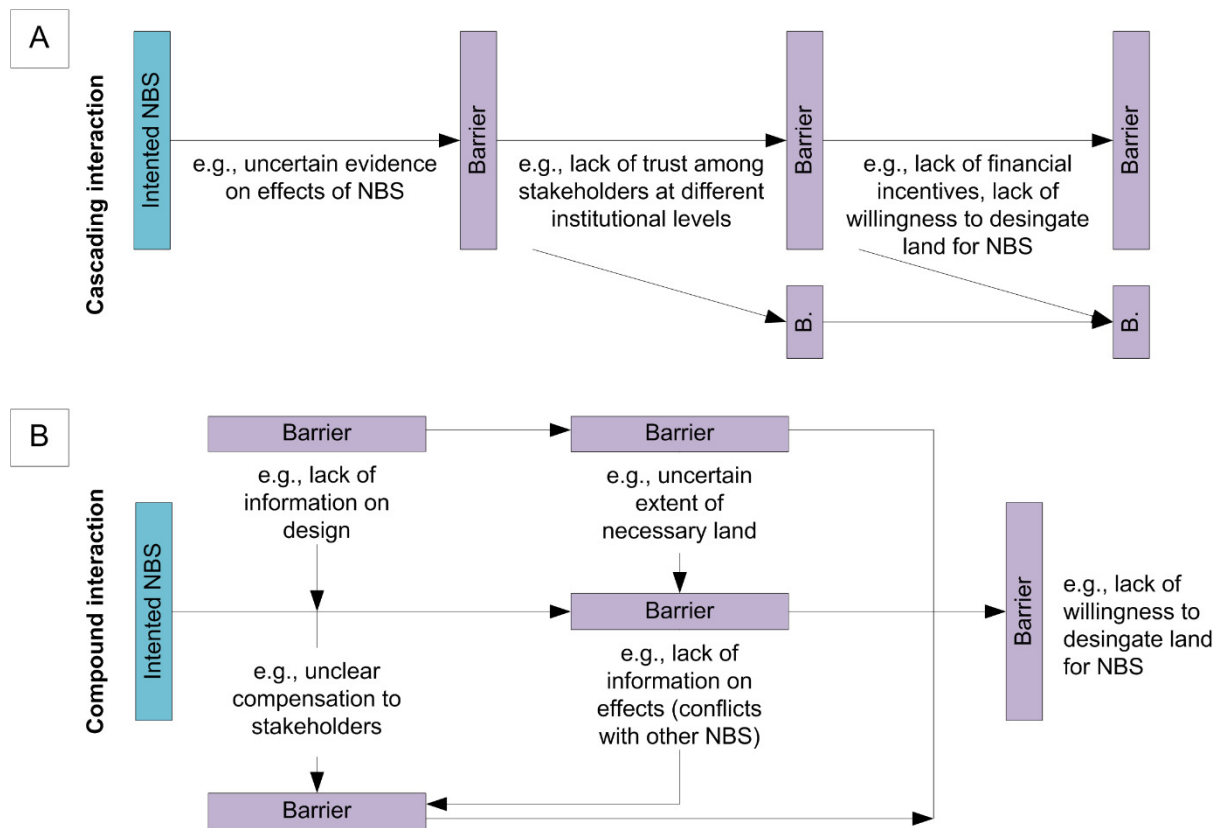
A

Cascading interaction

Intented NBS

e.g., uncertain evidence on effects of NBS

Barrier

e.g., lack of trust among stakeholders at different institutional levels

Barrier

e.g., lack of financial incentives, lack of willingness to desingate land for NBS

Barrier

B.

B.

B

Compound interaction

Barrier

e.g., lack of information on design

Barrier

e.g., uncertain extent of necessary land

Intented NBS

Barrier

e.g., unclear compensation to stakeholders

e.g., lack of information on effects (conflicts with other NBS)

Barrier

Barrier

e.g., lack of willingness to desingate land for NBS